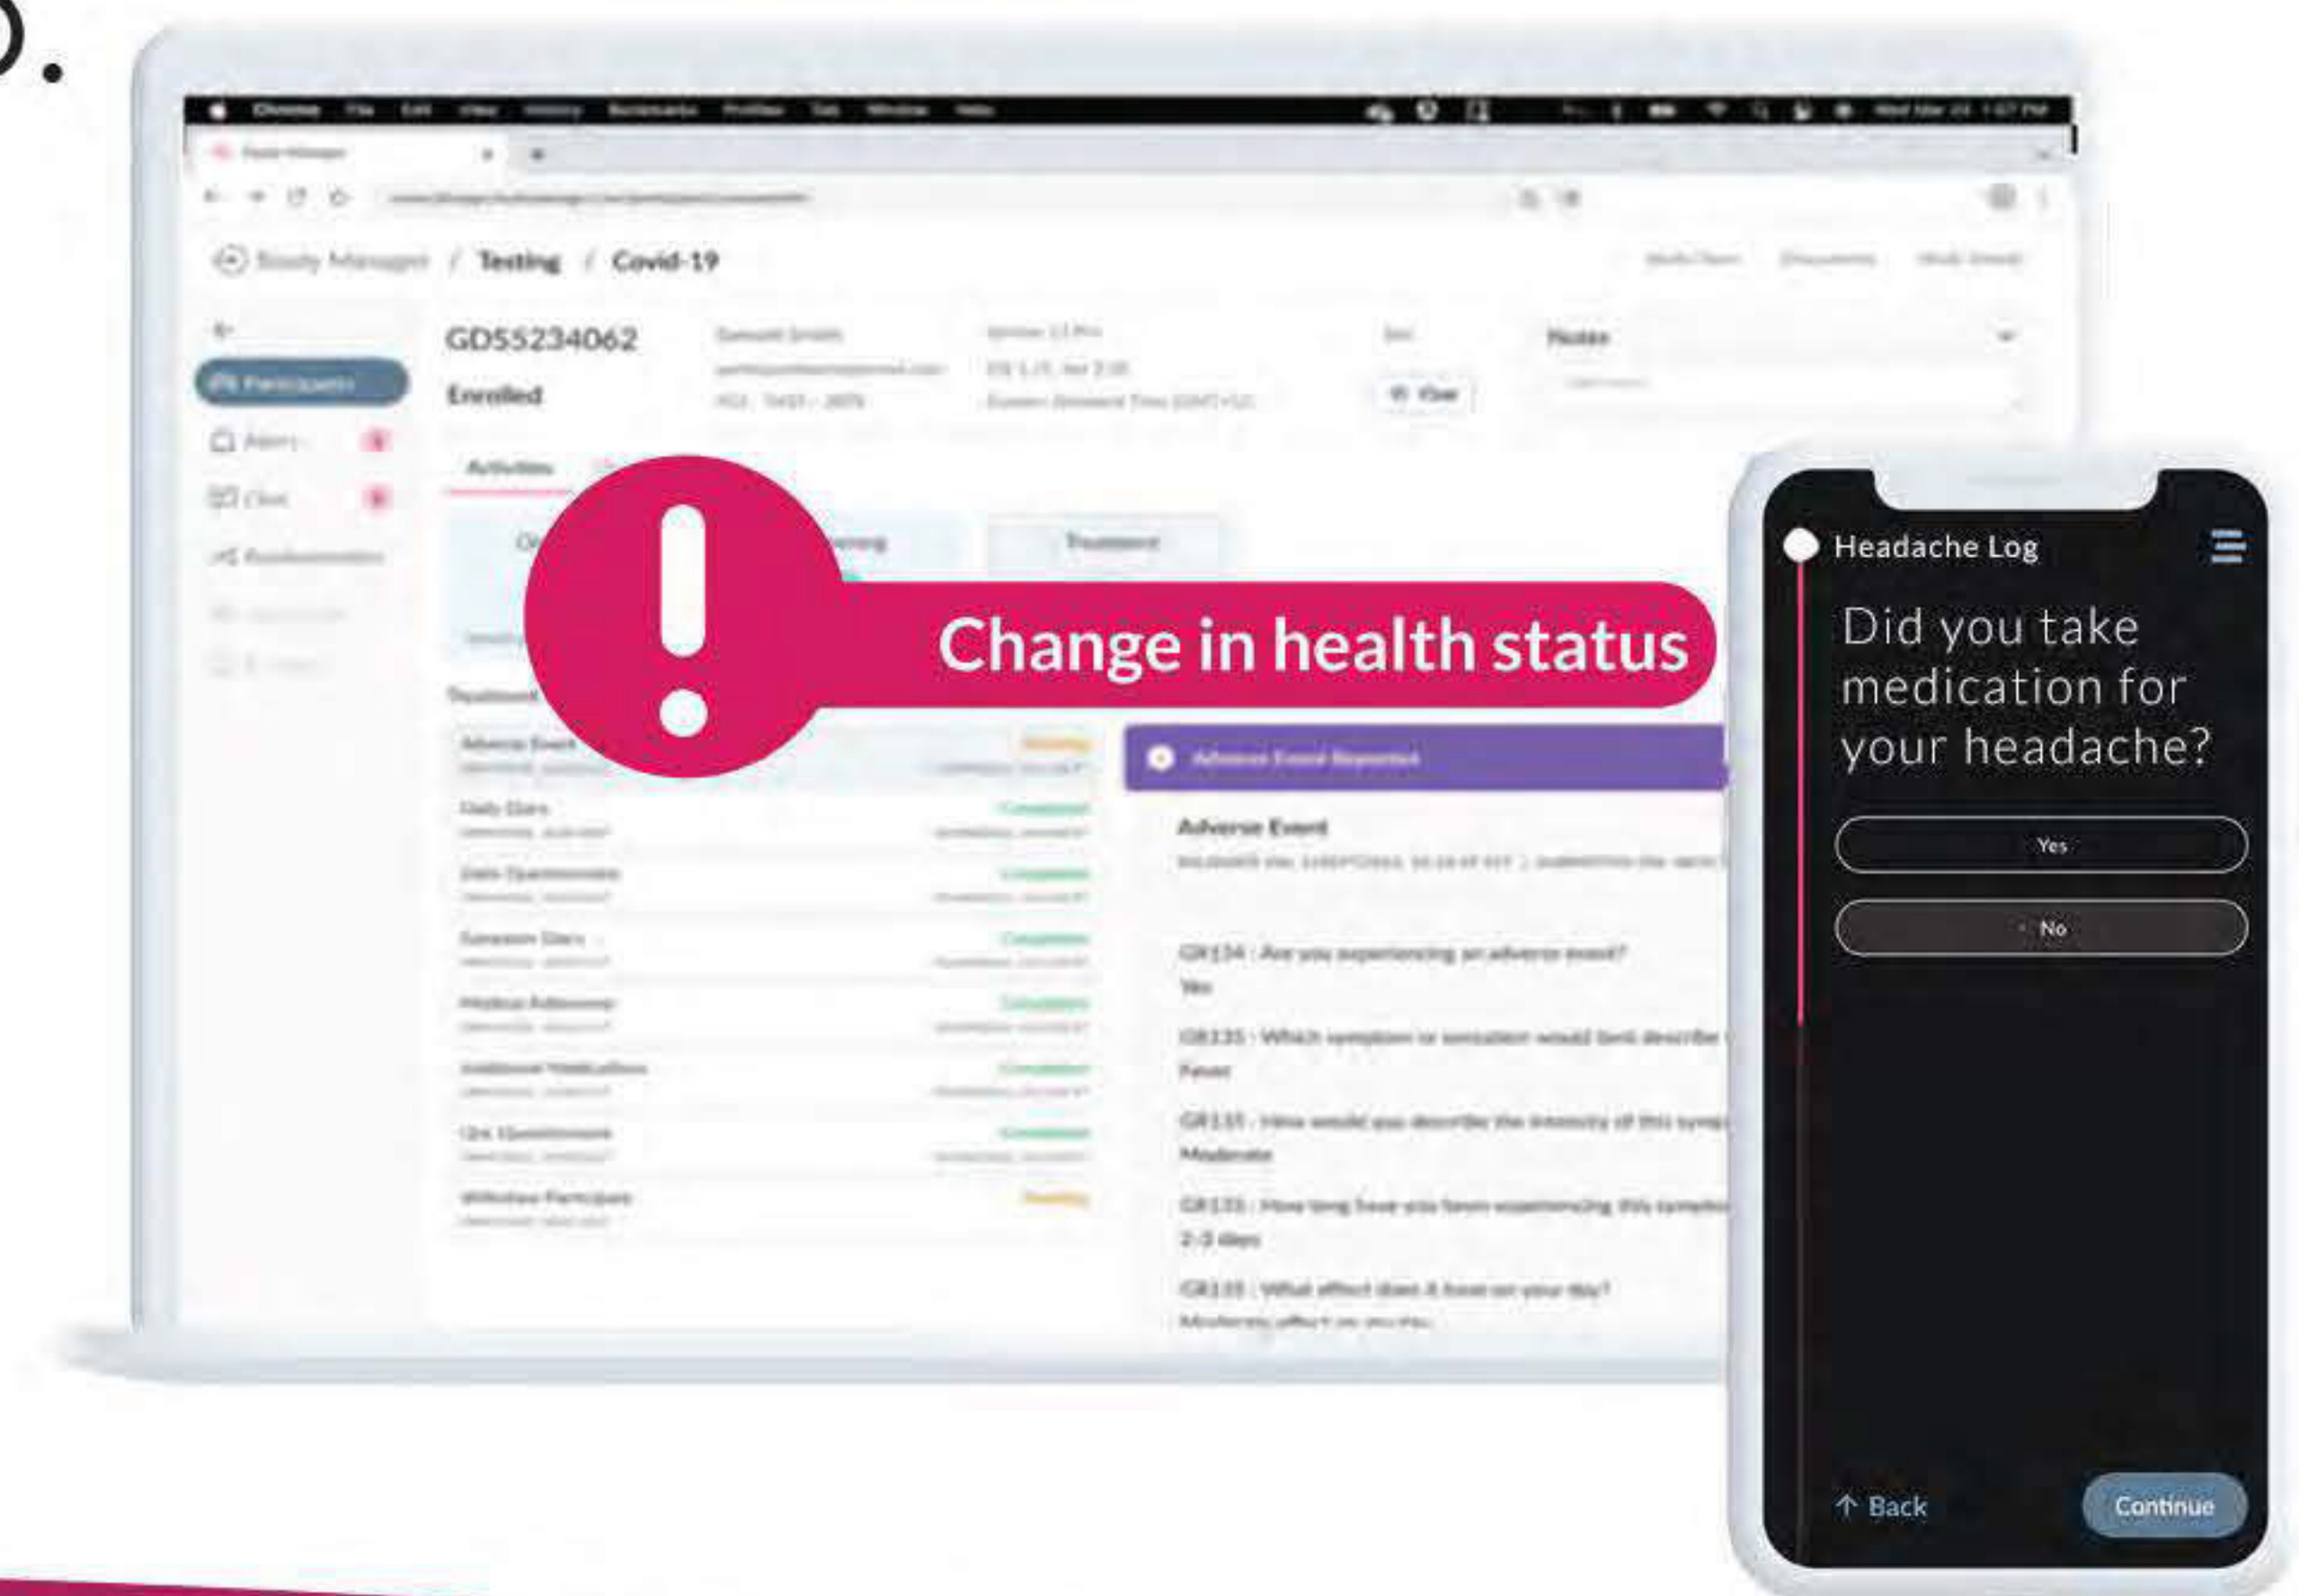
).

Chrome File Edit View History Bookmarks Profiles Tab Window Help

Study Manager / Testing / Covid-19

GD55234062

Enrolled

Notes

Participants

Activities

Treatment

Adverse Event

Daily Diary

Adverse Event Reported

Adverse Event

Yes

Fever

Moderate

2-3 days

Change in health status

Headache Log

Did you take medication for your headache?

Yes

No

↑ Back

Continue